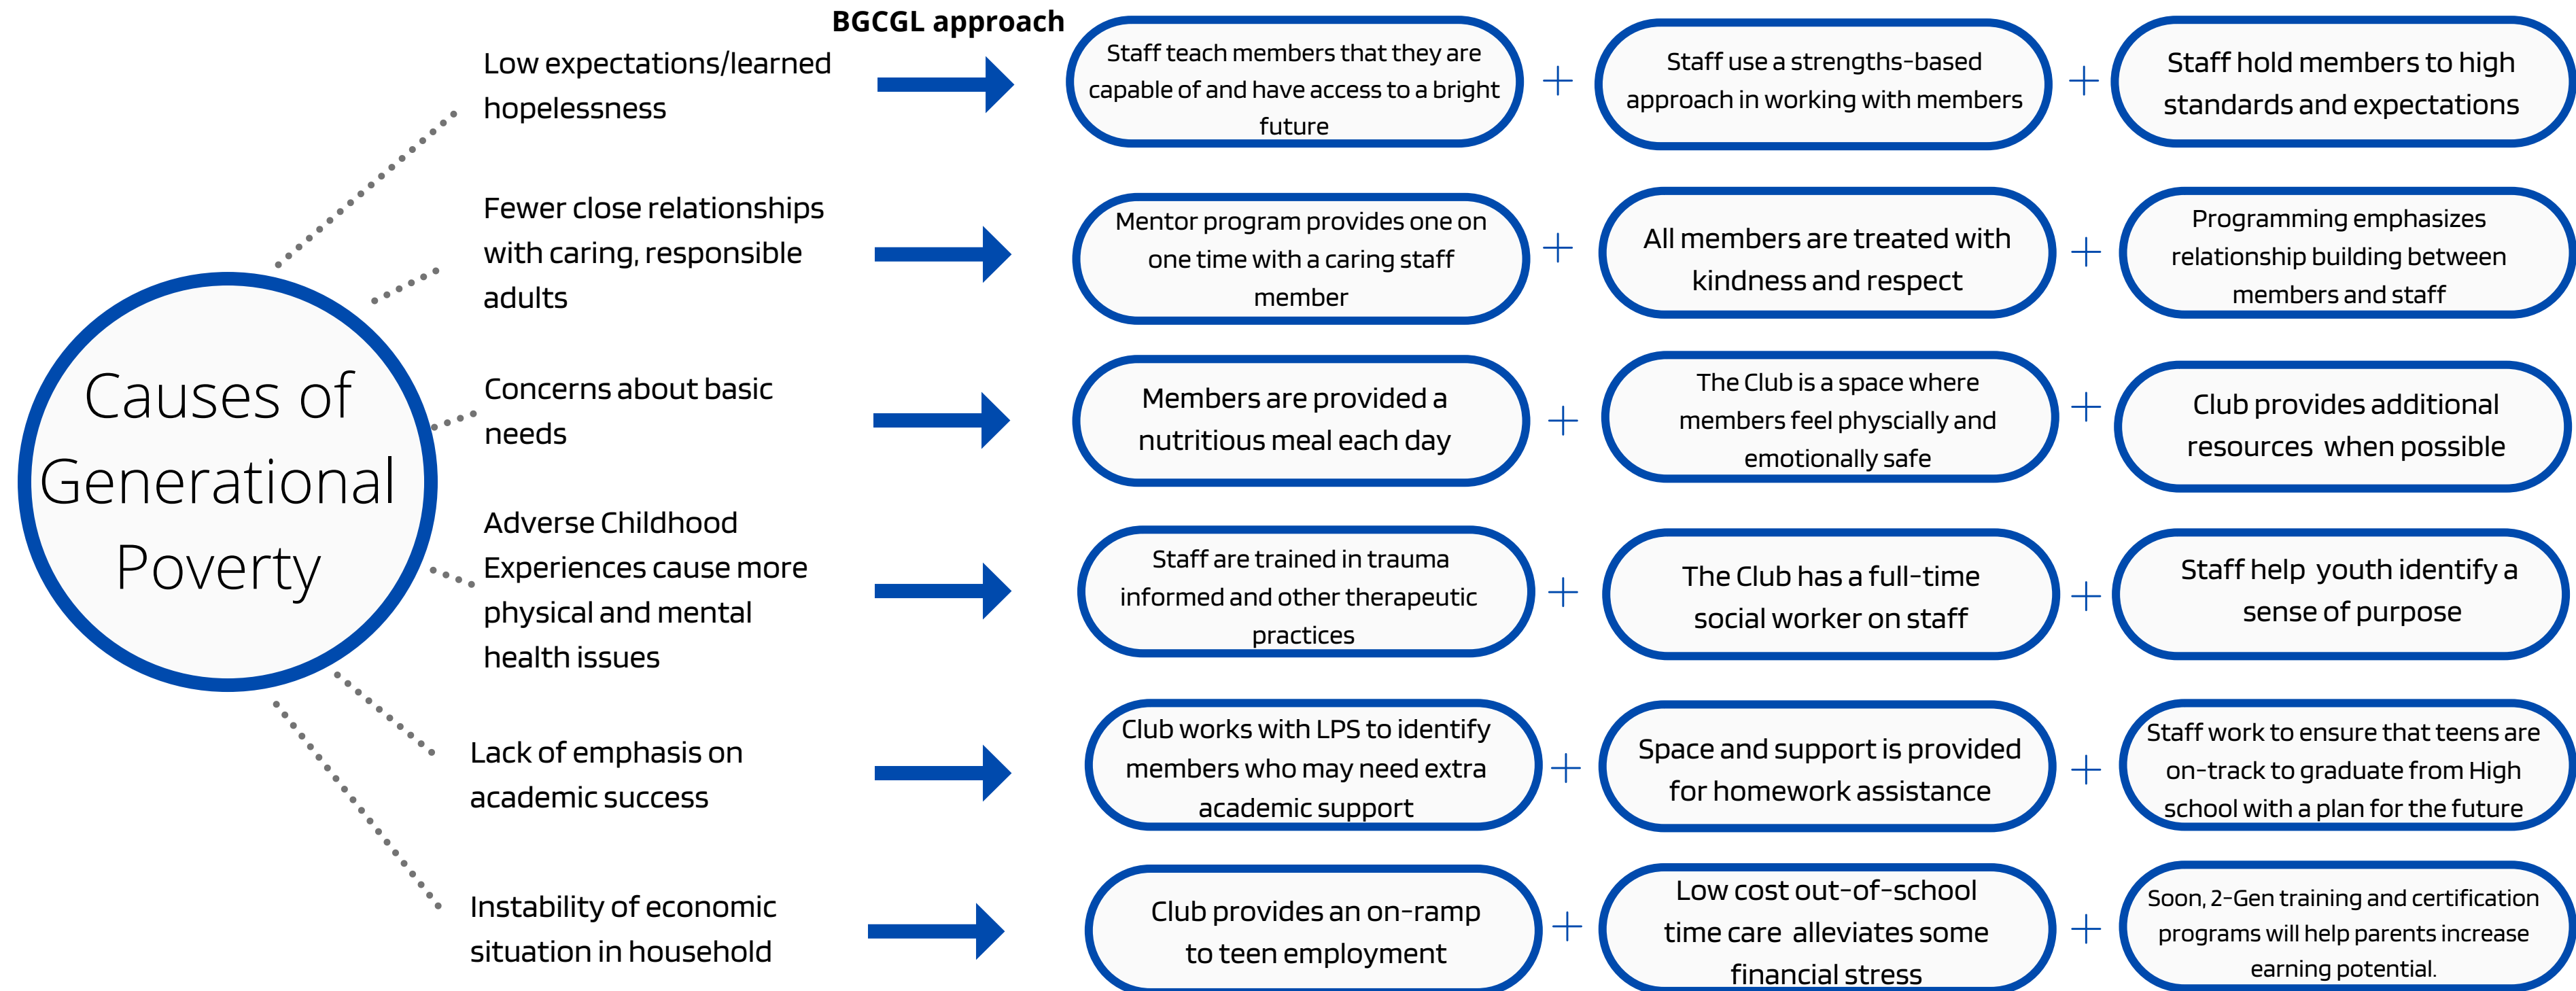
Causes of Generational Poverty

BGCGL approach

Low expectations/learned hopelessness

Staff teach members that they are capable of and have access to a bright future

+

Staff use a strengths-based approach in working with members

+

Staff hold members to high standards and expectations

Fewer close relationships with caring, responsible adults

Mentor program provides one on one time with a caring staff member

+

All members are treated with kindness and respect

+

Programming emphasizes relationship building between members and staff

Concerns about basic needs

Members are provided a nutritious meal each day

+

The Club is a space where members feel physcially and emotionally safe

+

Club provides additional resources when possible

Adverse Childhood Experiences cause more physical and mental health issues

Staff are trained in trauma informed and other therapeutic practices

+

The Club has a full-time social worker on staff

+

Staff help youth identify a sense of purpose

Lack of emphasis on academic success

Club works with LPS to identify members who may need extra academic support

+

Space and support is provided for homework assistance

+

Staff work to ensure that teens are on-track to graduate from High school with a plan for the future

Instability of economic situation in household

Club provides an on-ramp to teen employment

+

Low cost out-of-school time care alleviates some financial stress

+

Soon, 2-Gen training and certification programs will help parents increase earning potential.